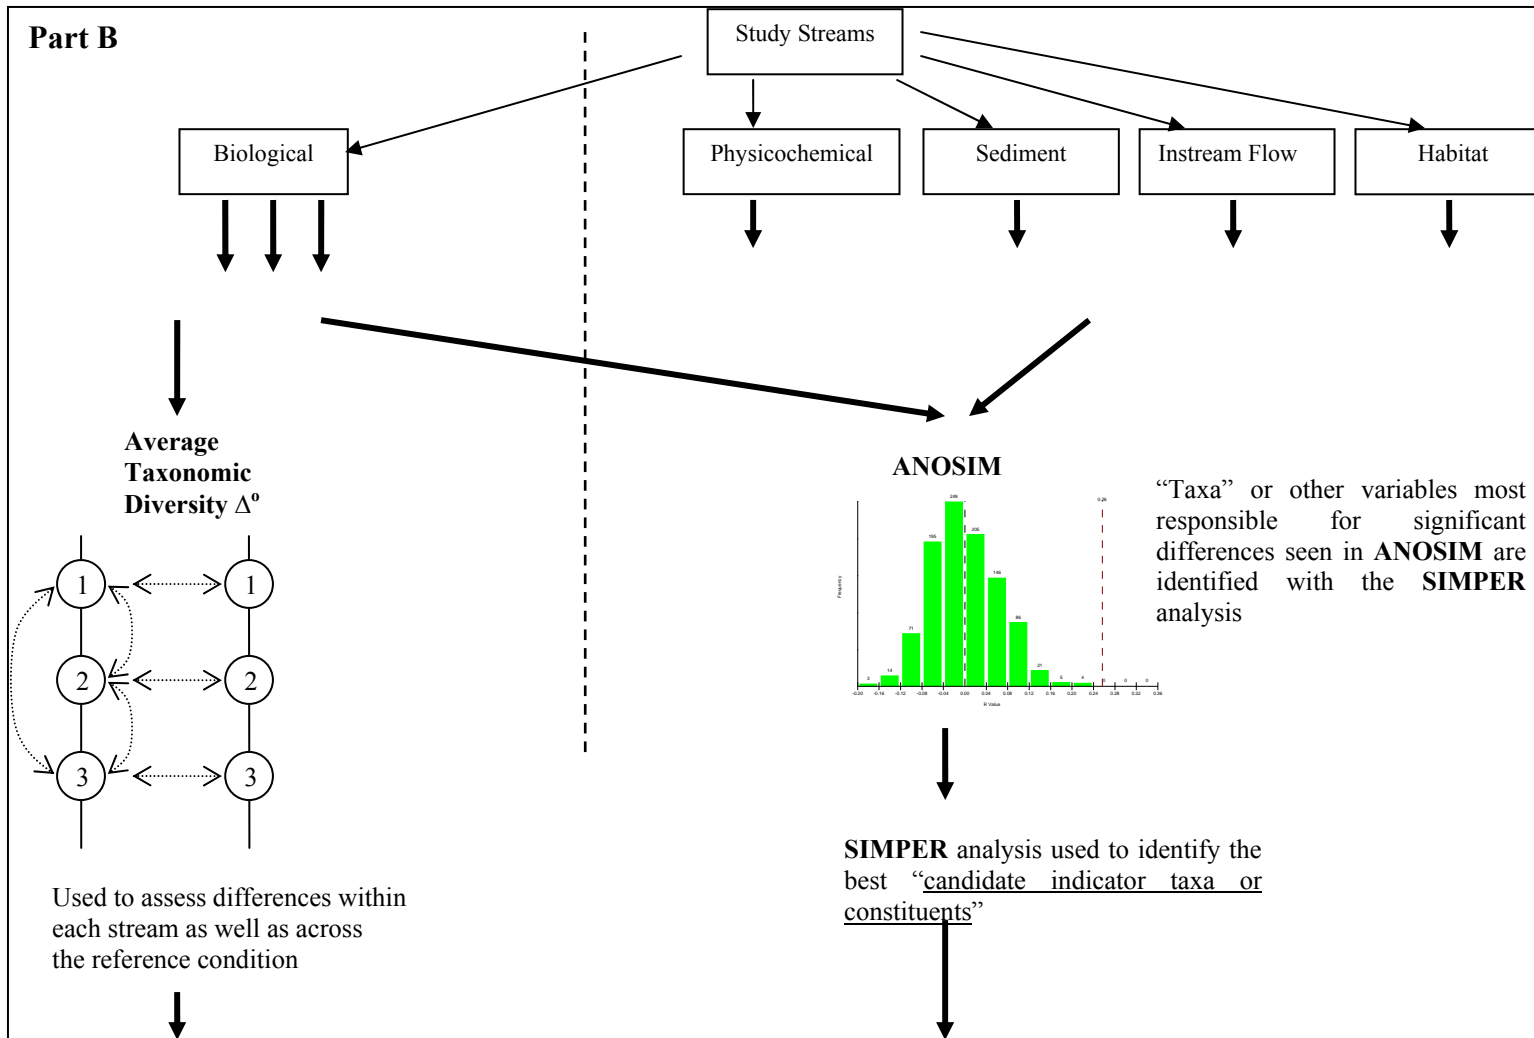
**Part B**

Study Streams

Biological

Physicochemical

Sediment

Instream Flow

Habitat

**Average Taxonomic Diversity** $\Delta^o$

1 1

2 2

3 3

Used to assess differences within each stream as well as across the reference condition

**ANOSIM**

2 14 71 195 249 205 149 86 21 5 4 0 0

0.26

Frequency

-0.20 -0.16 -0.12 -0.08 -0.04 0.00 0.04 0.08 0.12 0.16 0.20 0.24 0.28 0.32 0.36

R Value

"Taxa" or other variables most responsible for significant differences seen in **ANOSIM** are identified with the **SIMPER** analysis

**SIMPER** analysis used to identify the best "candidate indicator taxa or constituents"